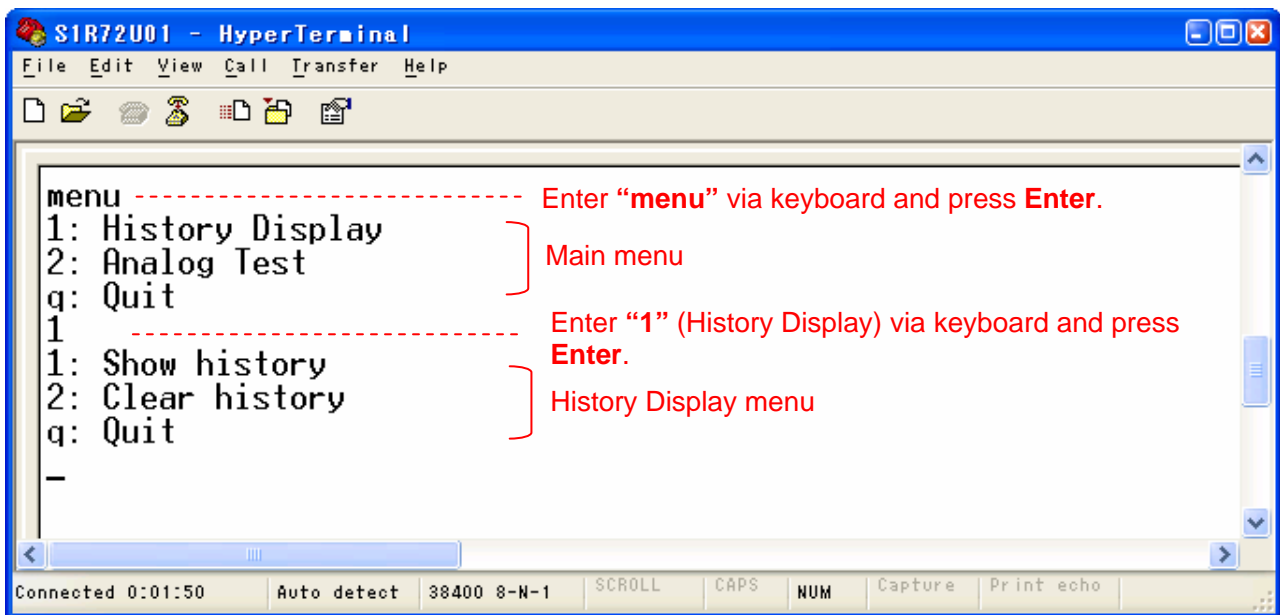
S1R72U01 - HyperTerminal

File Edit View Call Transfer Help

menu
1: History Display
2: Analog Test
q: Quit
1
1: Show history
2: Clear history
q: Quit
_

Enter **"menu"** via keyboard and press **Enter**.

Main menu

Enter **"1"** (History Display) via keyboard and press **Enter**.

History Display menu

Connected 0:01:50 | Auto detect | 38400 8-N-1 | SCROLL | CAPS | NUM | Capture | Print echo